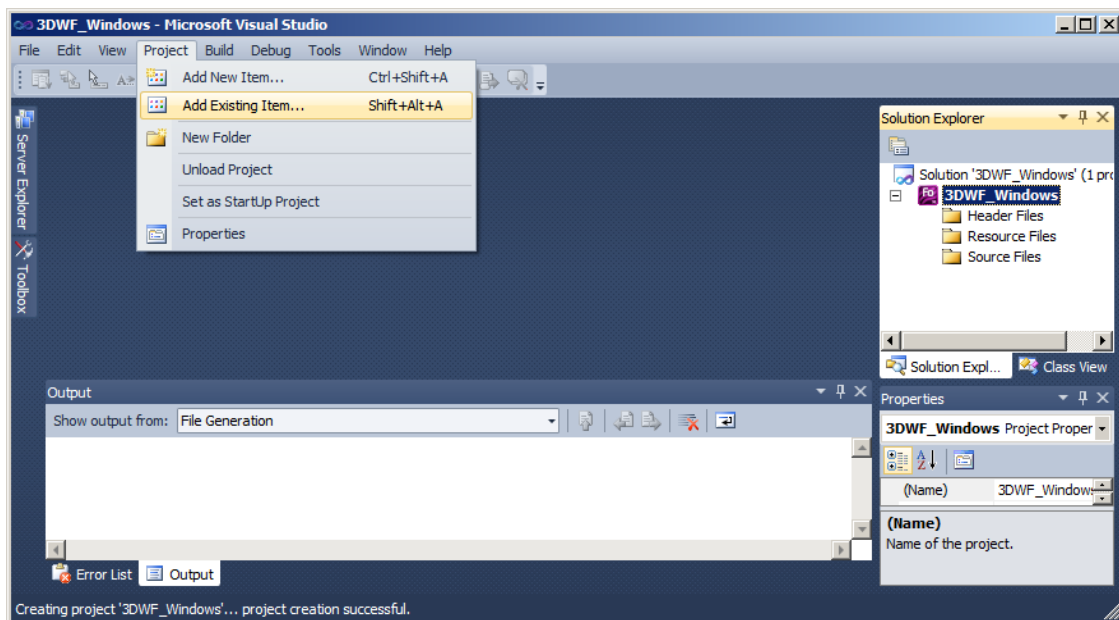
3DWF_Windows - Microsoft Visual Studio

File Edit View Project Build Debug Tools Window Help

Add New Item... Ctrl+Shift+A
Add Existing Item... Shift+Alt+A
New Folder
Unload Project
Set as StartUp Project
Properties

Server Explorer
Toolbox

Solution Explorer

Solution '3DWF_Windows' (1 pr
3DWF_Windows
Header Files
Resource Files
Source Files

Solution Expl... Class View

Output

Show output from: File Generation

Error List Output

Properties

3DWF_Windows Project Proper

(Name) 3DWF_Window

(Name)
Name of the project.

Creating project '3DWF_Windows'... project creation successful.